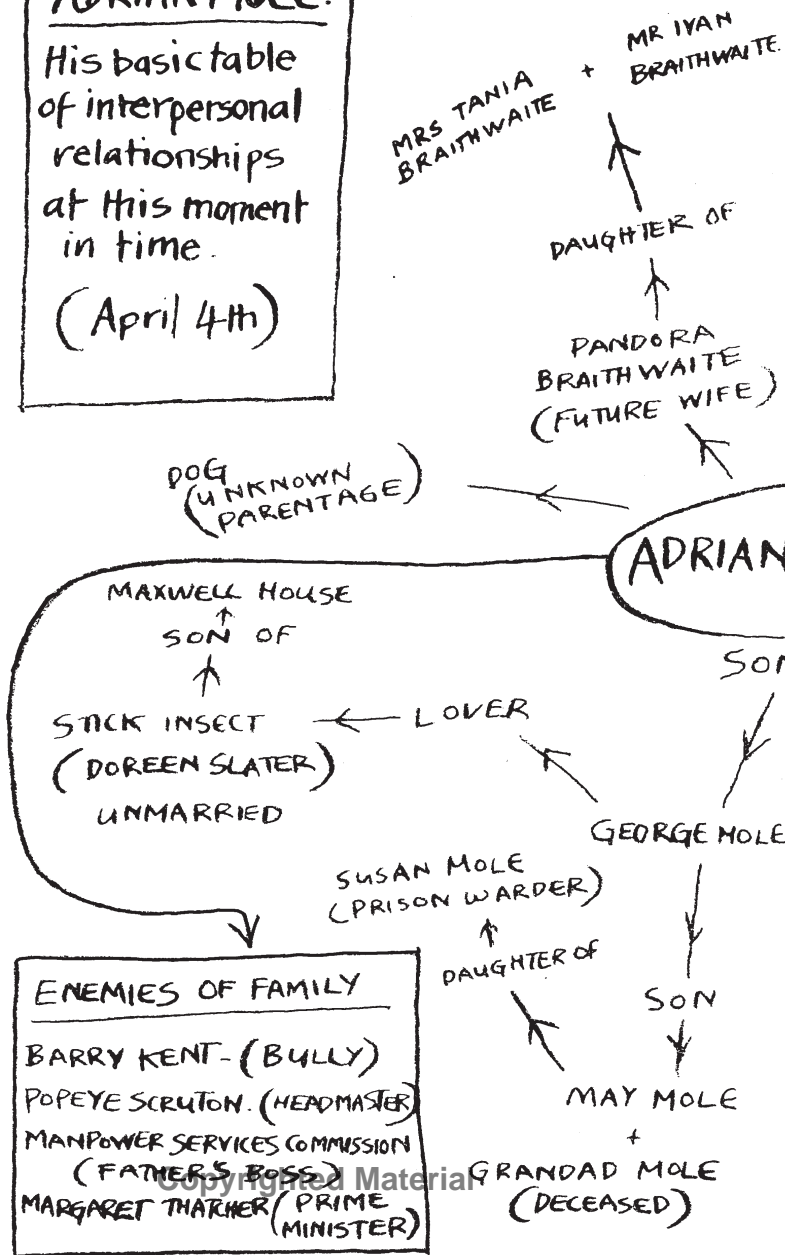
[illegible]

His basic table of interpersonal relationships at this moment in time.

(April 4th)

MRS TANIA BRAITHWAITE + MR IVAN BRAITHWAITE

DAUGHTER OF

PANDORA BRAITHWAITE (FUTURE WIFE)

DOG (UNKNOWN PARENTAGE)

ADRIAN

MAXWELL HOUSE

SON OF

STICK INSECT (DOREEN SLATER) UNMARRIED

LOVER

SON

GEORGE MOLE

SUSAN MOLE (PRISON WARDER)

DAUGHTER OF

SON

MAY MOLE + GRANDAD MOLE (DECEASED)

ENEMIES OF FAMILY

BARRY KENT - (BULLY)
POPEYE SCRUTON. (HEADMASTER)
MANPOWER SERVICES COMMISSION (FATHER'S BOSS)
MARGARET THATCHER (PRIME MINISTER)

Copyrighted Material